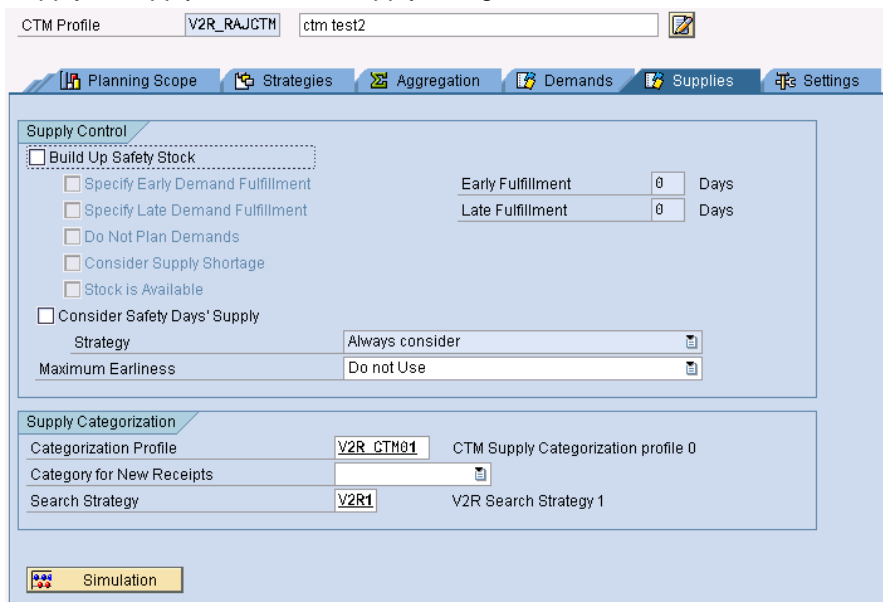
CTM Profile V2R_RAJCTM ctm test2

Planning Scope | Strategies | Aggregation | Demands | Supplies | Settings

Supply Control

Build Up Safety Stock

Specify Early Demand Fulfillment

Specify Late Demand Fulfillment

Do Not Plan Demands

Consider Supply Shortage

Stock is Available

Early Fulfillment 0 Days

Late Fulfillment 0 Days

Consider Safety Days' Supply

Strategy Always consider

Maximum Earliness Do not Use

Supply Categorization

Categorization Profile V2R_CTM01 CTM Supply Categorization profile 0

Category for New Receipts

Search Strategy V2R1 V2R Search Strategy 1

Simulation